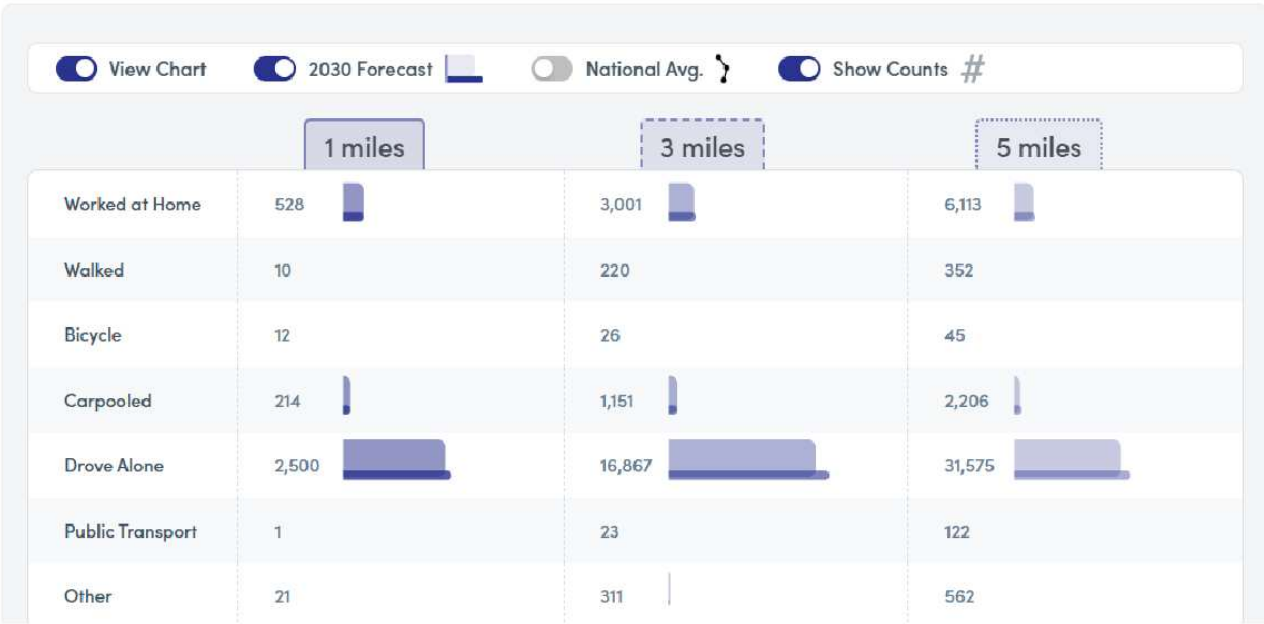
View Chart 2030 Forecast National Avg. Show Counts #

| | 1 miles | 3 miles | 5 miles |
|---|---|---|---|
| Worked at Home | 528 | 3,001 | 6,113 |
| Walked | 10 | 220 | 352 |
| Bicycle | 12 | 26 | 45 |
| Carpooled | 214 | 1,151 | 2,206 |
| Drove Alone | 2,500 | 16,867 | 31,575 |
| Public Transport | 1 | 23 | 122 |
| Other | 21 | 311 | 562 |